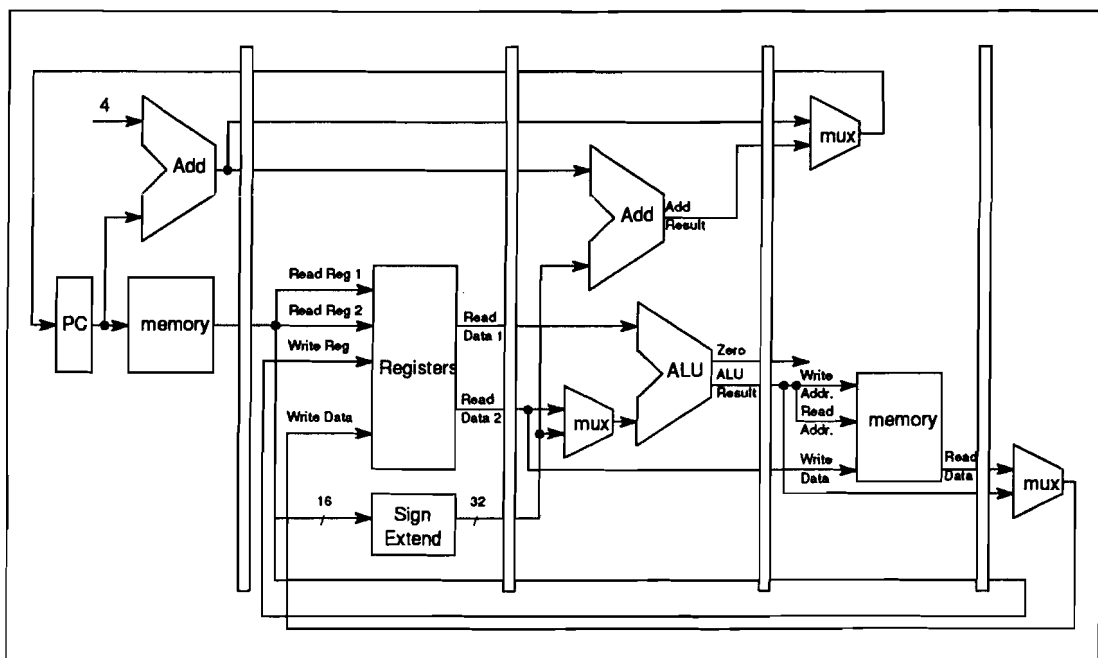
4
Add
mux
Add
Add
Result
PC
memory
Read Reg 1
Read Reg 2
Write Reg
Write Data
Registers
Read
Data 1
Read
Data 2
ALU
Zero
ALU
Result
mux
Write
Addr.
Read
Addr.
Write
Data
memory
Read
Data
mux
16
Sign
Extend
32